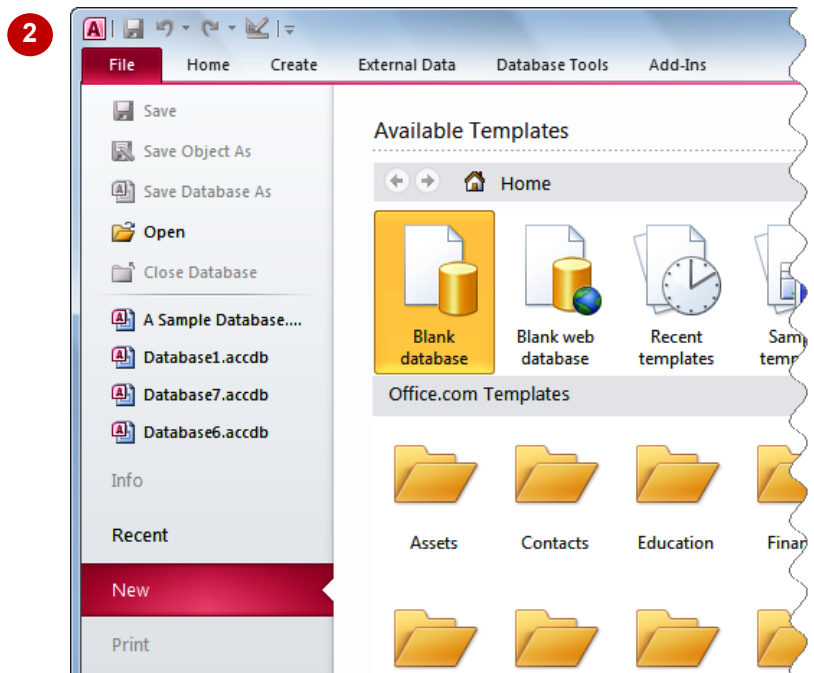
2

File Home Create External Data Database Tools Add-Ins

Save
Save Object As
Save Database As
Open
Close Database
A Sample Database....
Database1.accdb
Database7.accdb
Database6.accdb
Info
Recent
New
Print

Available Templates

Home

Blank database
Blank web database
Recent templates
Samp temp

Office.com Templates

Assets
Contacts
Education
Finar